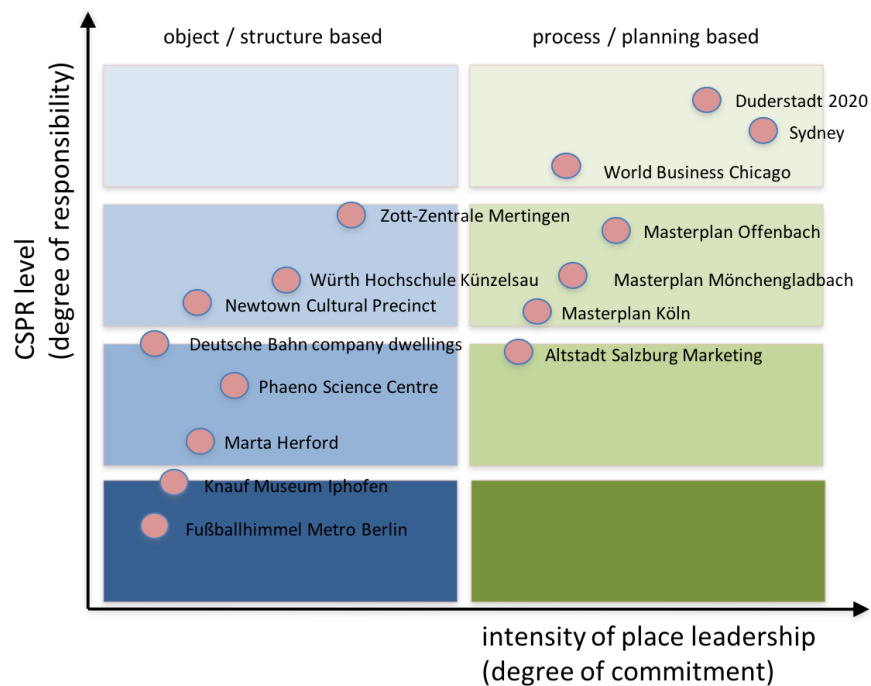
object / structure based

process / planning based

CSPR level (degree of responsibility)

Duderstadt 2020

Sydney

World Business Chicago

Zott-Zentrale Mertingen

Masterplan Offenbach

Würth Hochschule Künzelsau

Masterplan Mönchengladbach

Newtown Cultural Precinct

Masterplan Köln

Deutsche Bahn company dwellings

Altstadt Salzburg Marketing

Phaeno Science Centre

Marta Herford

Knauf Museum Iphofen

Fußballhimmel Metro Berlin

intensity of place leadership (degree of commitment)